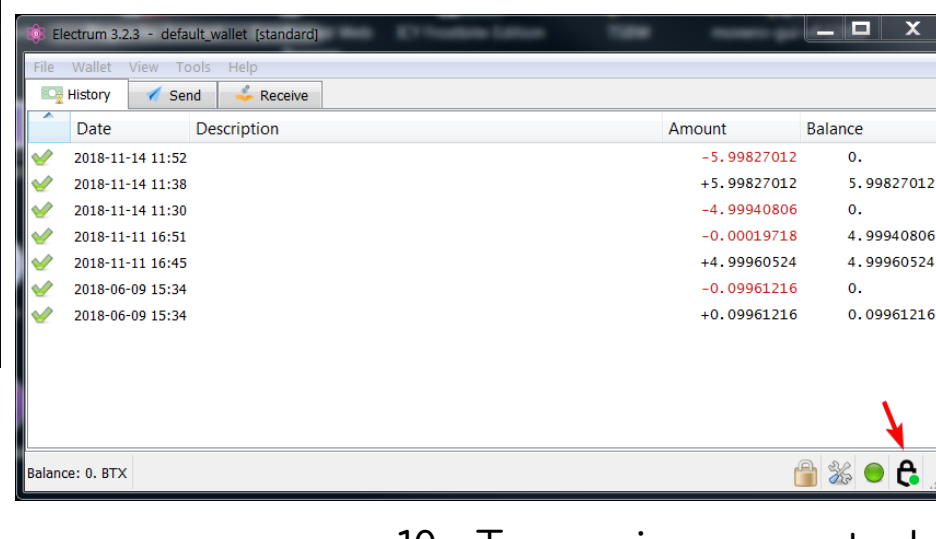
Electrum 3.2.3 - default_wallet [standard]

File Wallet View Tools Help

History Send Receive

| | Date | Description | Amount | Balance |
|---|---|---|---|---|
| | 2018-11-14 11:52 | | -5.99827012 | 0. |
| | 2018-11-14 11:38 | | +5.99827012 | 5.99827012 |
| | 2018-11-14 11:30 | | -4.99940806 | 0. |
| | 2018-11-11 16:51 | | -0.00019718 | 4.99940806 |
| | 2018-11-11 16:45 | | +4.99960524 | 4.99960524 |
| | 2018-06-09 15:34 | | -0.09961216 | 0. |
| | 2018-06-09 15:34 | | +0.09961216 | 0.09961216 |

Balance: 0. BTX

10. T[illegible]